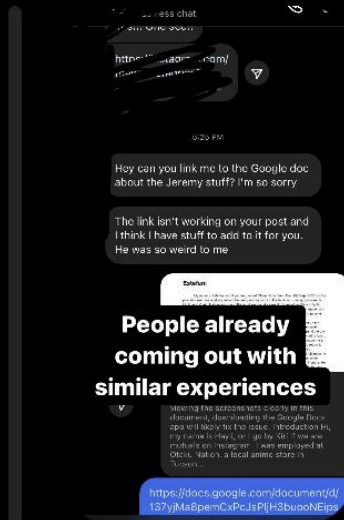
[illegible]ess chat

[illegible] One sec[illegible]

https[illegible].com/
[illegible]

6:26 PM

Hey can you link me to the Google doc about the Jeremy stuff? I'm so sorry

The link isn't working on your post and I think I have stuff to add to it for you. He was so weird to me

People already coming out with similar experiences

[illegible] viewing the screenshots clearly in this document, downloading the Google Docs app will likely fix the issue. Introduction Hi, my name is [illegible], or I go by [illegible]. I've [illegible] mutuals on Instagram. I was employed at Otaku Nation, a local anime store in Tucson. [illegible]

https://docs.google.com/document/d/137yjMa8pemCxPcJsPljH3buooNEips